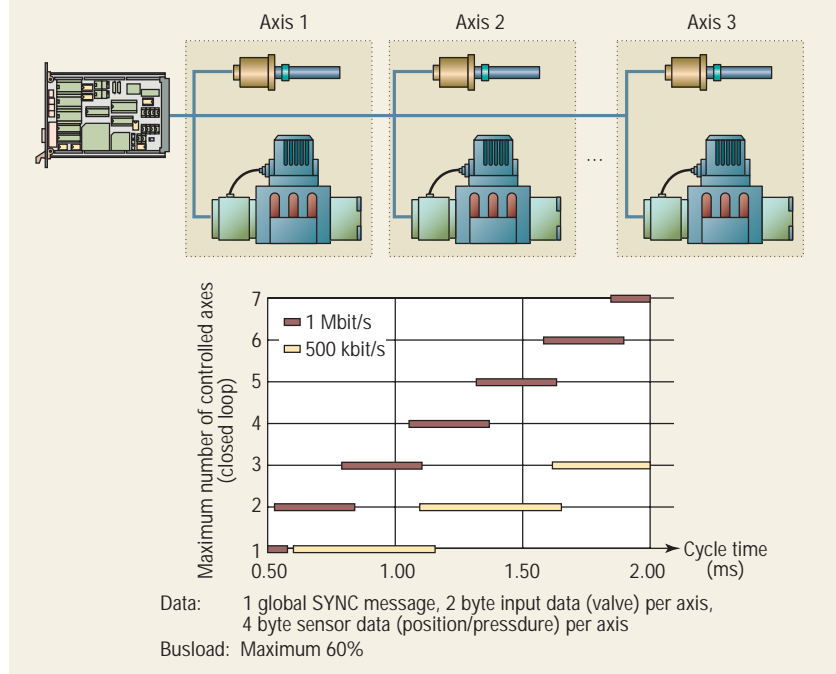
Axis 1
Axis 2
Axis 3
...

Maximum number of controlled axes (closed loop)

1 Mbit/s
500 kbit/s

7
6
5
4
3
2
1
0.50
1.00
1.50
2.00
Cycle time (ms)

Data: 1 global SYNC message, 2 byte input data (valve) per axis, 4 byte sensor data (position/pressdure) per axis
Busload: Maximum 60%